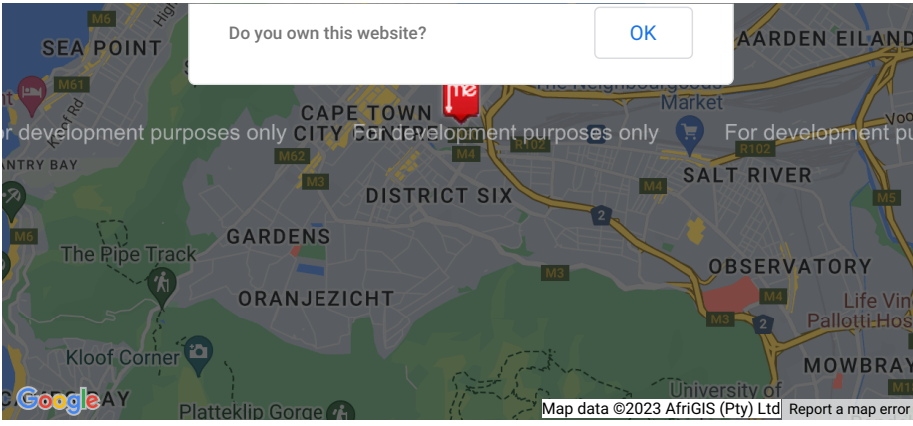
Do you own this website?

OK

M6

SEA POINT

M61

CAPE TOWN CITY

For development purposes only

For development purposes only

For development pu

The Neighbourgoods Market

AARDEN EILAND

ANTRY BAY

M62

M3

M4

R102

R102

SALT RIVER

M4

DISTRICT SIX

2

M5

M6

GARDENS

The Pipe Track

ORANJEZICHT

M3

OBSERVATORY

M4

M3

2

Life Vin Pallotti Hos

Kloof Corner

MOWBRAY

C BAY

Google

Platteklip Gorge

University of

Map data ©2023 AfriGIS (Pty) Ltd

Report a map error